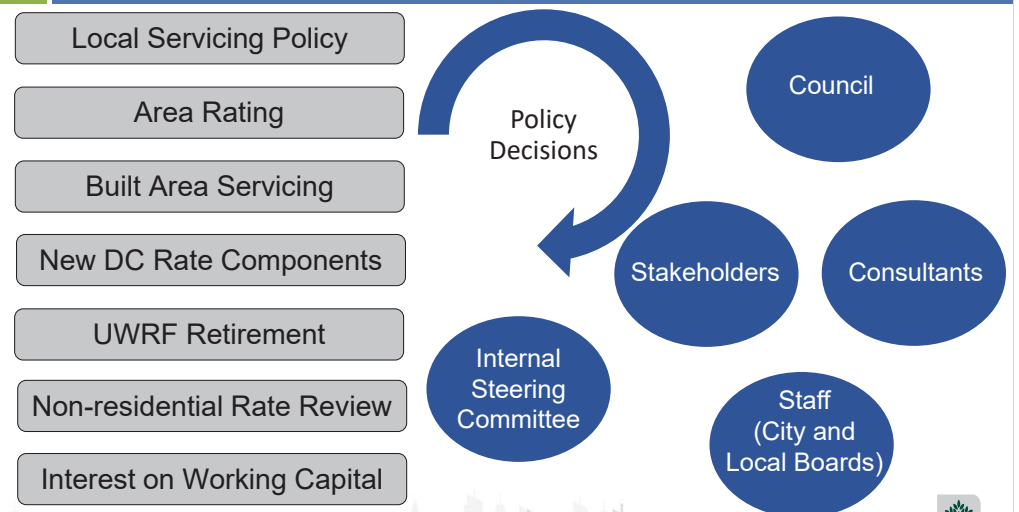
Local Servicing Policy

Area Rating

Built Area Servicing

New DC Rate Components

UWRF Retirement

Non-residential Rate Review

Interest on Working Capital

Policy Decisions

Council

Stakeholders

Consultants

Internal Steering Committee

Staff (City and Local Boards)